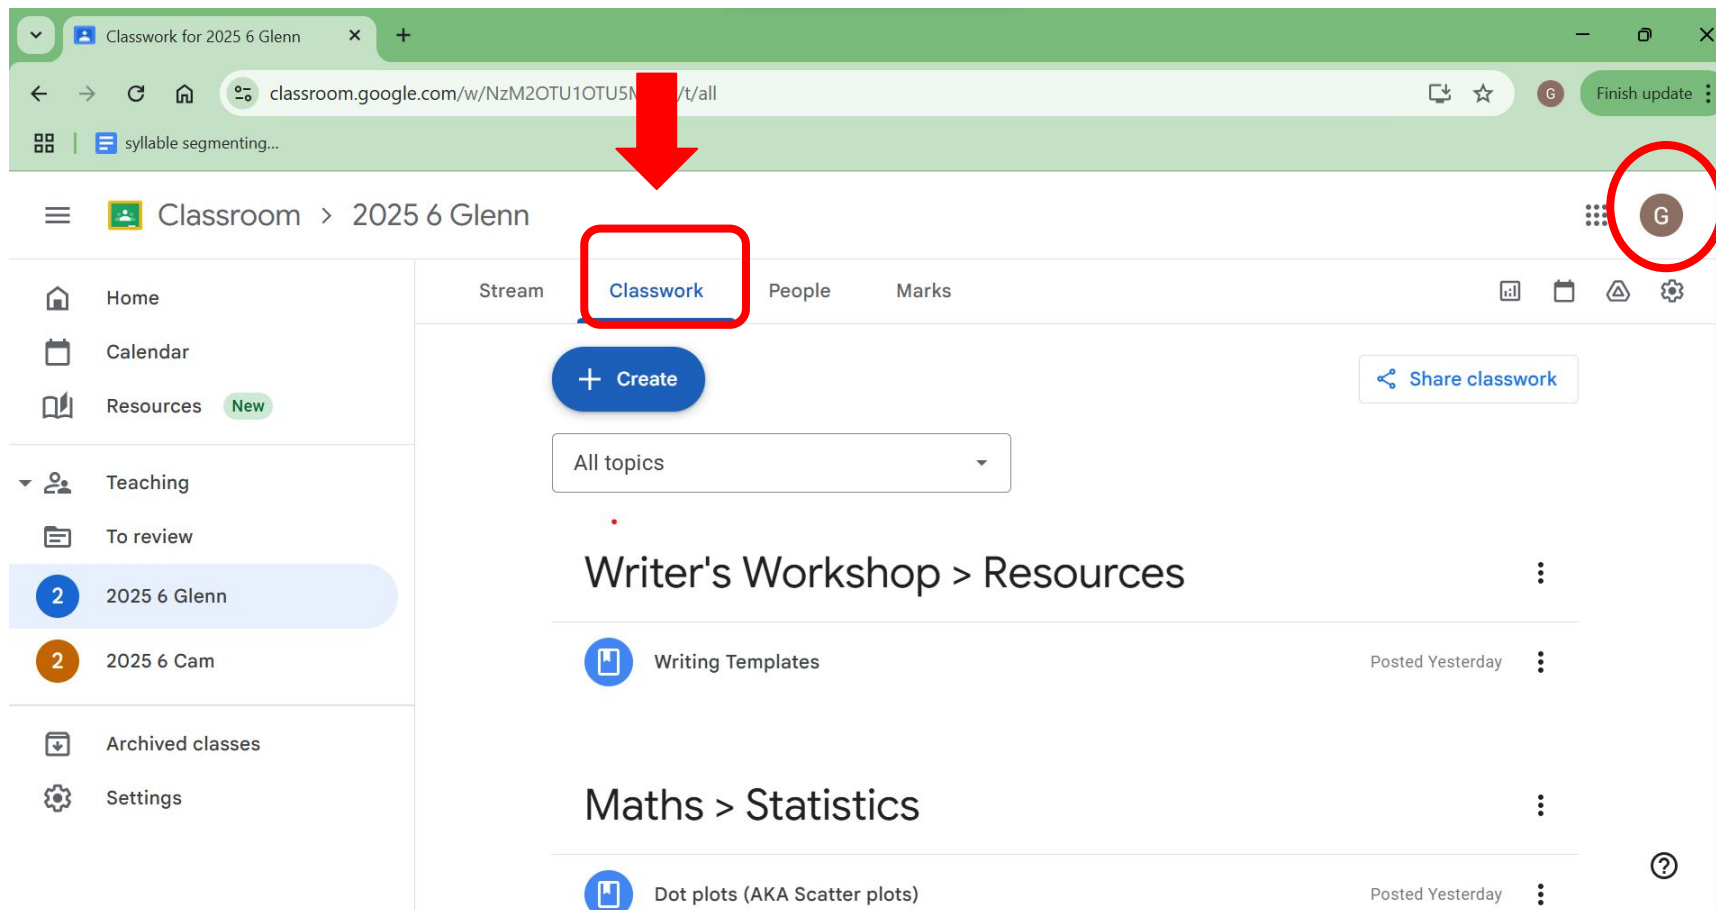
Classwork for 2025 6 Glenn

classroom.google.com/w/NzM2OTU1OTU5N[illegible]/t/all

G

Finish update

syllable segmenting...

Classroom > 2025 6 Glenn

G

Home

Calendar

Resources New

Teaching

To review

2 2025 6 Glenn

2 2025 6 Cam

Archived classes

Settings

Stream Classwork People Marks

Create

Share classwork

All topics

Writer's Workshop > Resources

Writing Templates Posted Yesterday

Maths > Statistics

Dot plots (AKA Scatter plots) Posted Yesterday